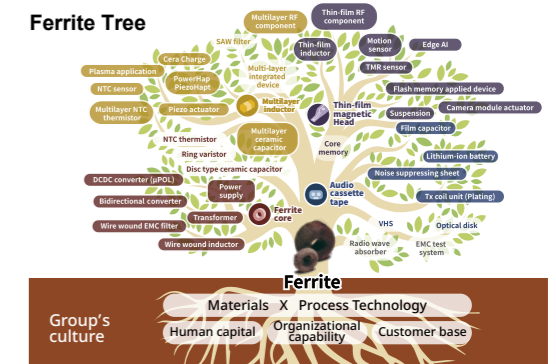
Ferrite Tree

Multilayer RF component
Thin-film RF component
SAW filter
Thin-film inductor
Motion sensor
Edge AI
Cera Charge
Multi-layer integrated device
TMR sensor
Plasma application
PowerHap PiezoHapt
NTC sensor
Multilayer inductor
Flash memory applied device
Multilayer NTC thermistor
Piezo actuator
Thin-film magnetic Head
Camera module actuator
Suspension
Film capacitor
NTC thermistor
Multilayer ceramic capacitor
Core memory
Ring varistor
Lithium-ion battery
Disc type ceramic capacitor
Noise suppressing sheet
DCDC converter (μPOL)
Power supply
Audio cassette tape
Bidirectional converter
Tx coil unit (Plating)
Ferrite core
Transformer
Optical disk
Wire wound EMC filter
VHS
Wire wound inductor
Radio wave absorber
EMC test system
Ferrite
Group's culture
Materials X Process Technology
Human capital
Organizational capability
Customer base